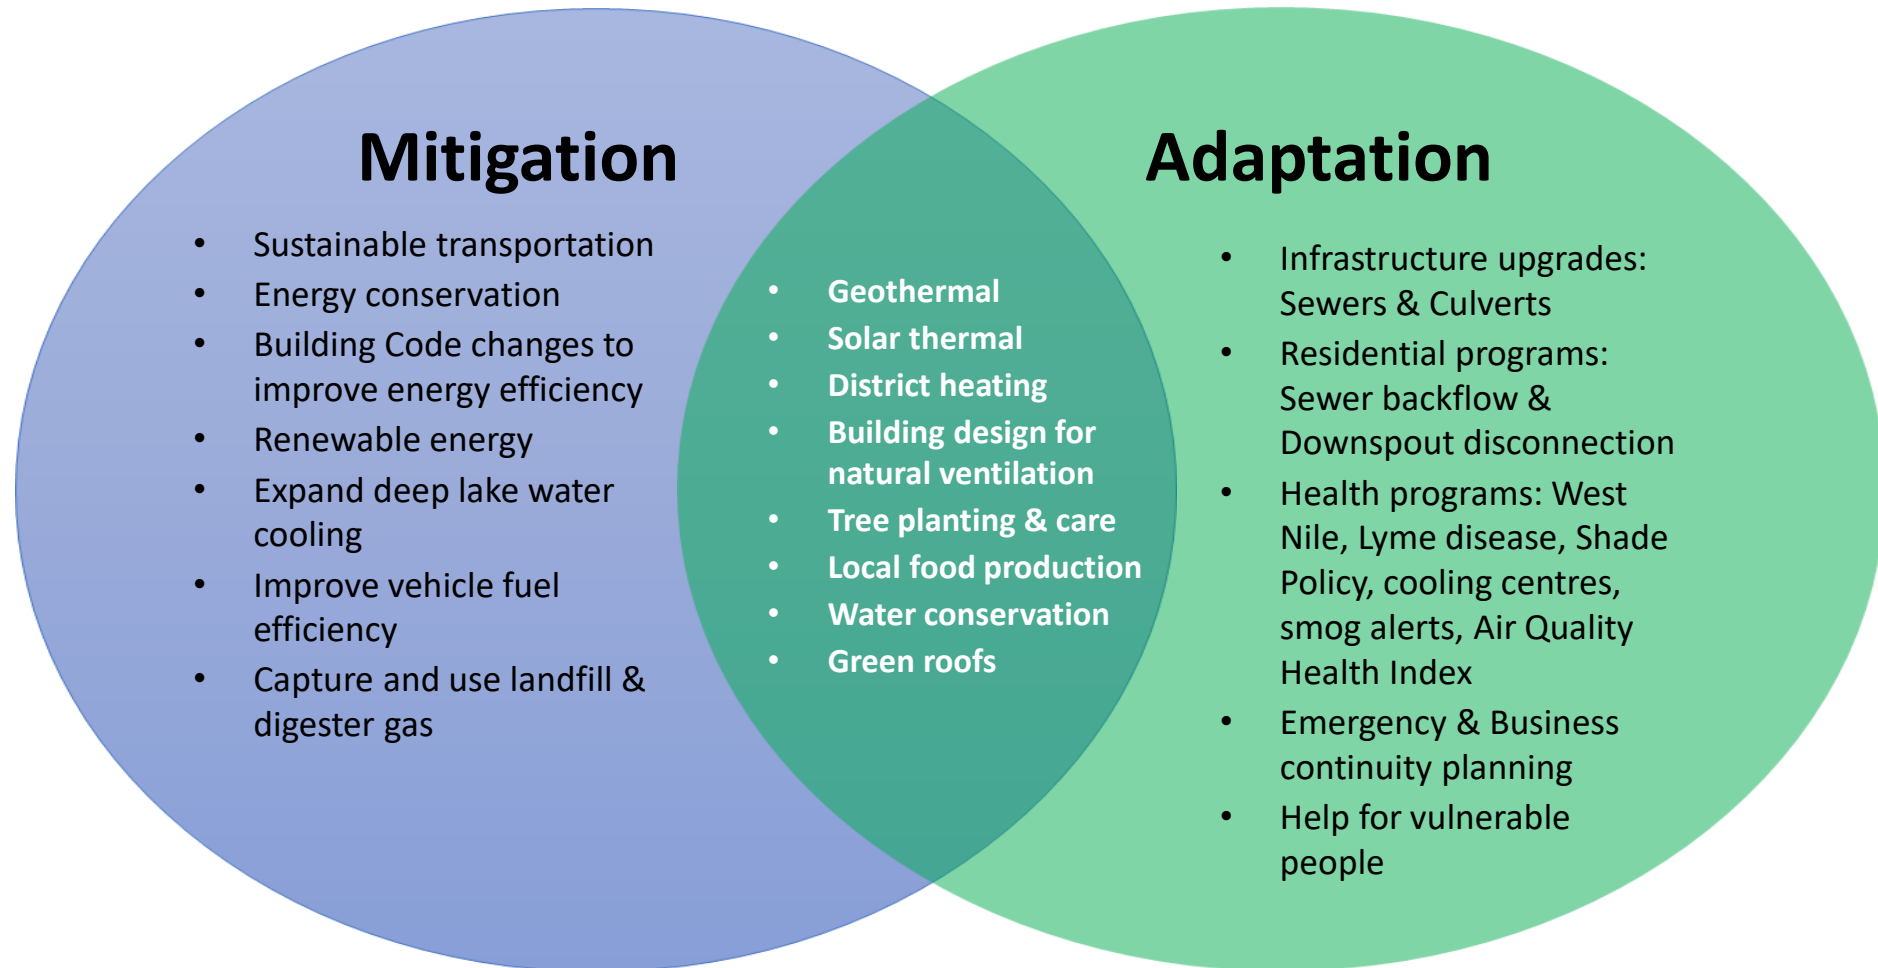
Mitigation

- Sustainable transportation
- Energy conservation
- Building Code changes to improve energy efficiency
- Renewable energy
- Expand deep lake water cooling
- Improve vehicle fuel efficiency
- Capture and use landfill & digester gas

- Geothermal
- Solar thermal
- District heating
- Building design for natural ventilation
- Tree planting & care
- Local food production
- Water conservation
- Green roofs

Adaptation

- Infrastructure upgrades: Sewers & Culverts
- Residential programs: Sewer backflow & Downspout disconnection
- Health programs: West Nile, Lyme disease, Shade Policy, cooling centres, smog alerts, Air Quality Health Index
- Emergency & Business continuity planning
- Help for vulnerable people